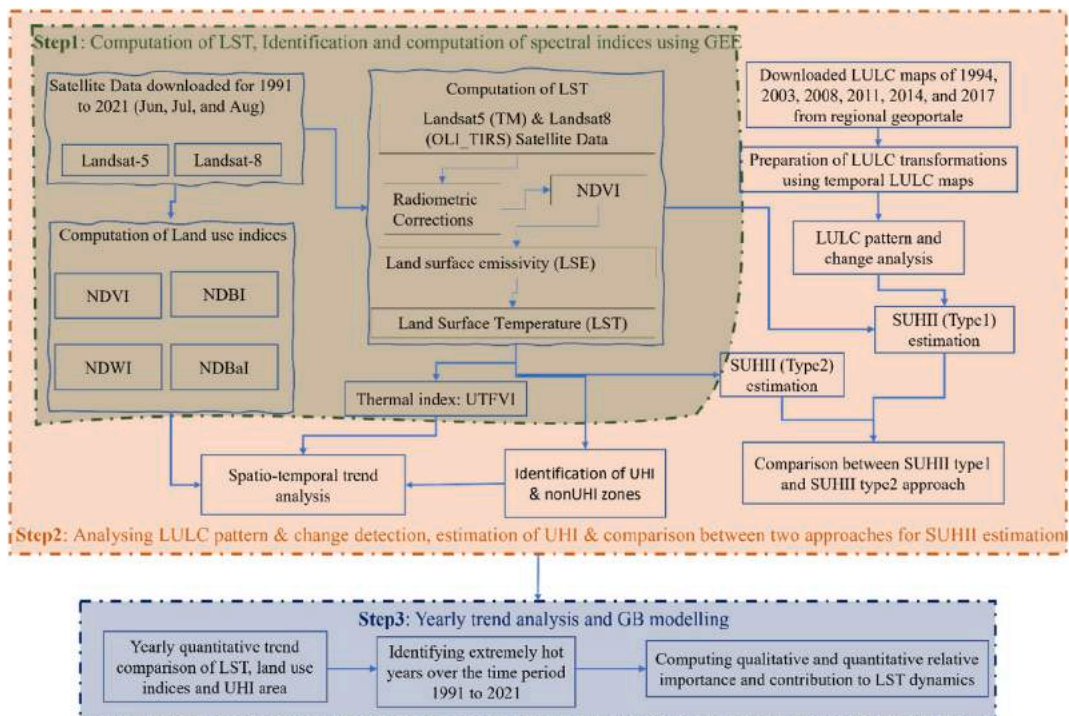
Step1: Computation of LST, Identification and computation of spectral indices using GEE

Satellite Data downloaded for 1991 to 2021 (Jun, Jul, and Aug)

Landsat-5

Landsat-8

Computation of Land use indices

NDVI

NDBI

NDWI

NDBaI

Computation of LST

Landsat5 (TM) & Landsat8 (OLI_TIRS) Satellite Data

Radiometric Corrections

NDVI

Land surface emissivity (LSE)

Land Surface Temperature (LST)

Thermal index: UTFVI

Downloaded LULC maps of 1994, 2003, 2008, 2011, 2014, and 2017 from regional geoportale

Preparation of LULC transformations using temporal LULC maps

LULC pattern and change analysis

SUHII (Type1) estimation

SUHII (Type2) estimation

Comparison between SUHII type1 and SUHII type2 approach

Spatio-temporal trend analysis

Identification of UHI & nonUHI zones

Step2: Analysing LULC pattern & change detection, estimation of UHI & comparison between two approaches for SUHII estimation

Step3: Yearly trend analysis and GB modelling

Yearly quantitative trend comparison of LST, land use indices and UHI area

Identifying extremely hot years over the time period 1991 to 2021

Computing qualitative and quantitative relative importance and contribution to LST dynamics